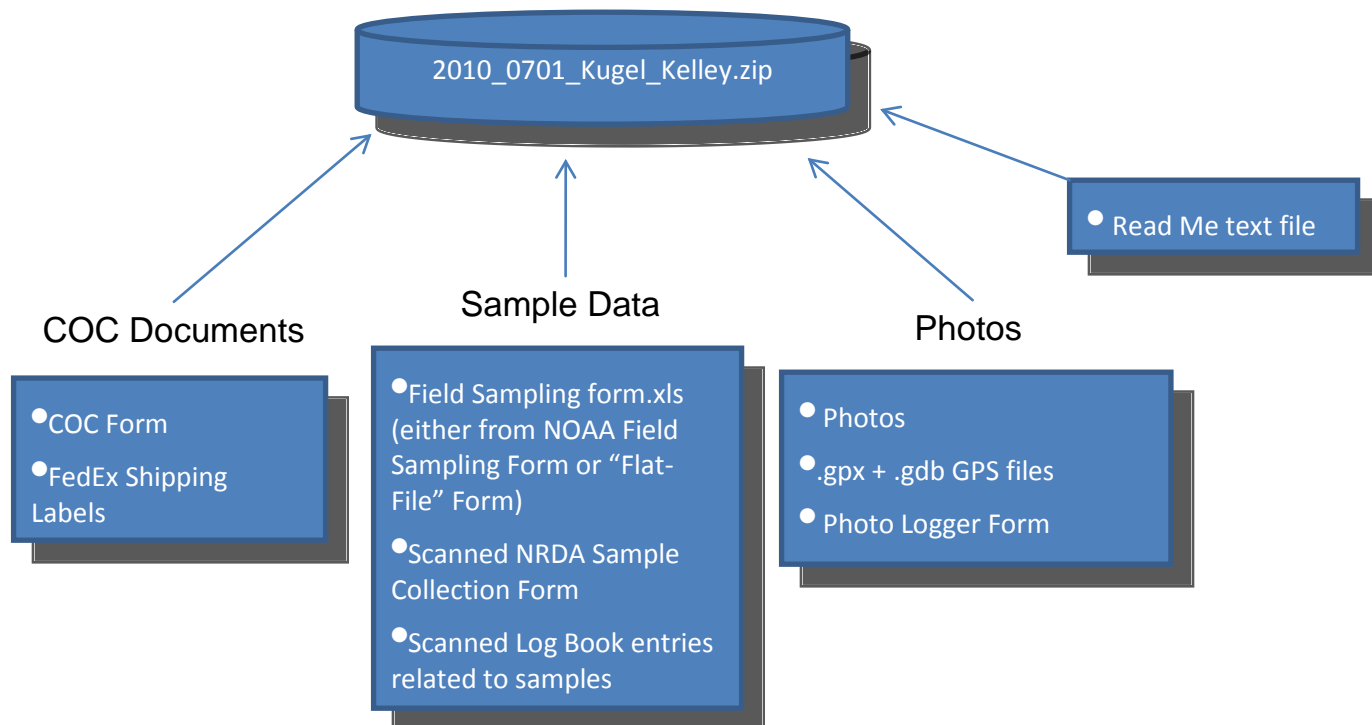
2010_0701_Kugel_Kelley.zip

• Read Me text file

COC Documents

• COC Form
• FedEx Shipping Labels

Sample Data

• Field Sampling form.xls (either from NOAA Field Sampling Form or "Flat-File" Form)
• Scanned NRDA Sample Collection Form
• Scanned Log Book entries related to samples

Photos

• Photos
• .gpx + .gdb GPS files
• Photo Logger Form